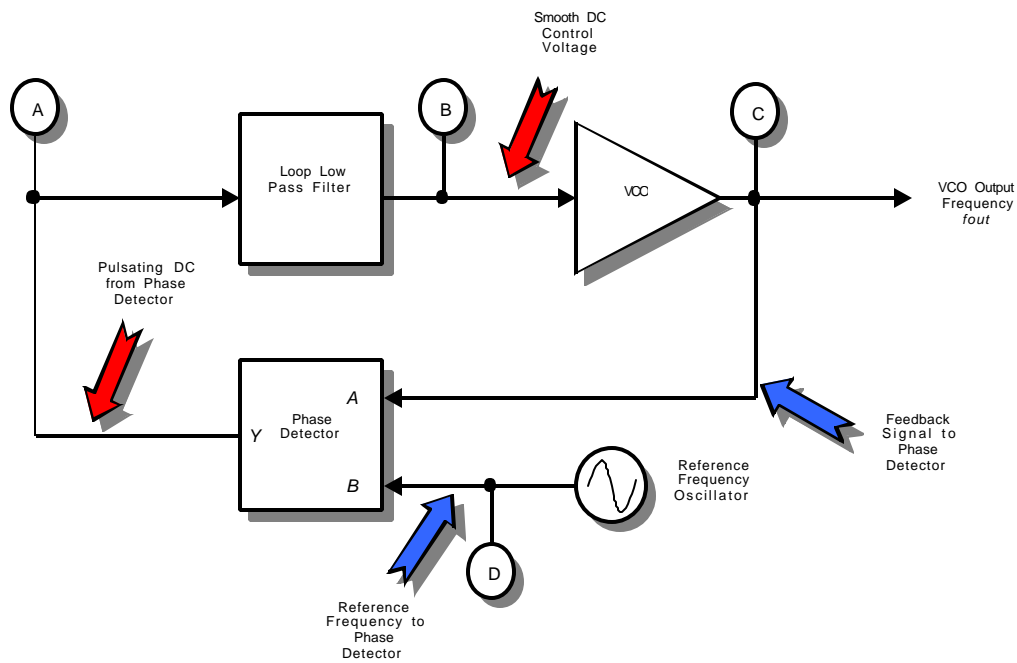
Smooth DC Control Voltage

A

B

C

Loop Low Pass Filter

VCO

VCO Output Frequency *fout*

Pulsating DC from Phase Detector

Phase Detector

A

Y

B

Feedback Signal to Phase Detector

Reference Frequency Oscillator

D

Reference Frequency to Phase Detector